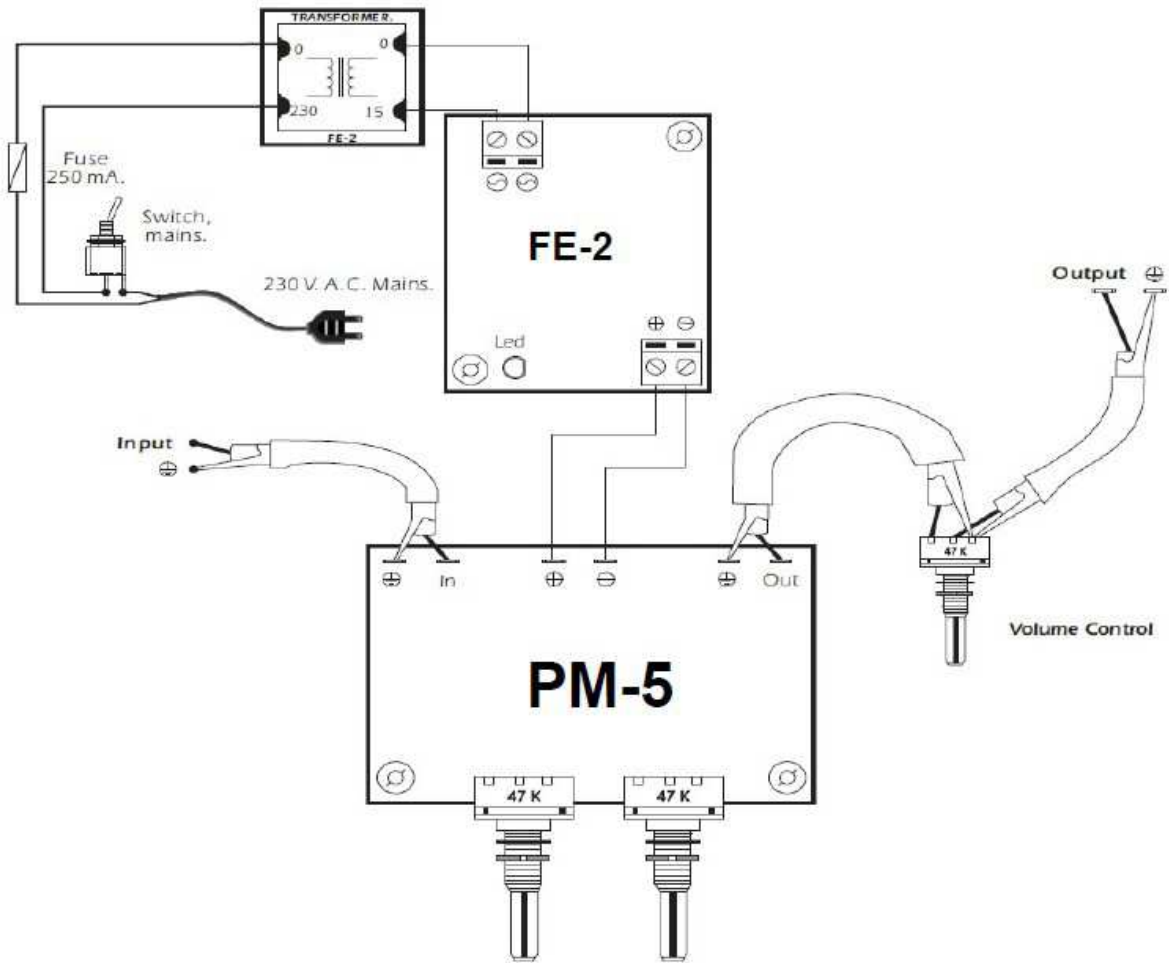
TRANSFORMER.
0
0
230
15
FE-2

Fuse 250 mA.

Switch, mains.

230 V. A. C. Mains.

FE-2

Led

$\oplus$ $\ominus$

Output $\oplus$

Input
$\oplus$

$\oplus$ In $\oplus$ $\ominus$ $\oplus$ Out

47 K

Volume Control

PM-5

47 K
47 K